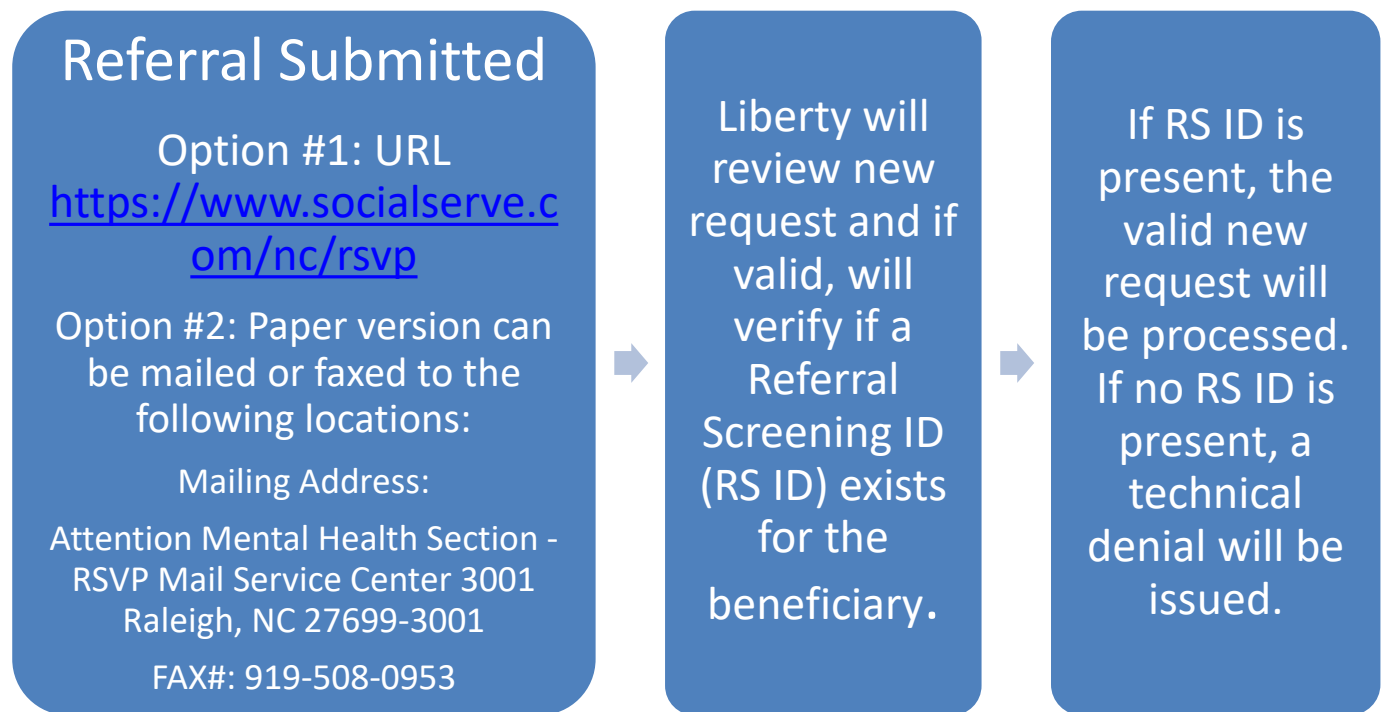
Referral Submitted

Option #1: URL https://www.socialserve.com/nc/rsvp

Option #2: Paper version can be mailed or faxed to the following locations:

Mailing Address:

Attention Mental Health Section - RSVP Mail Service Center 3001 Raleigh, NC 27699-3001

FAX#: 919-508-0953

Liberty will review new request and if valid, will verify if a Referral Screening ID (RS ID) exists for the beneficiary.

If RS ID is present, the valid new request will be processed. If no RS ID is present, a technical denial will be issued.